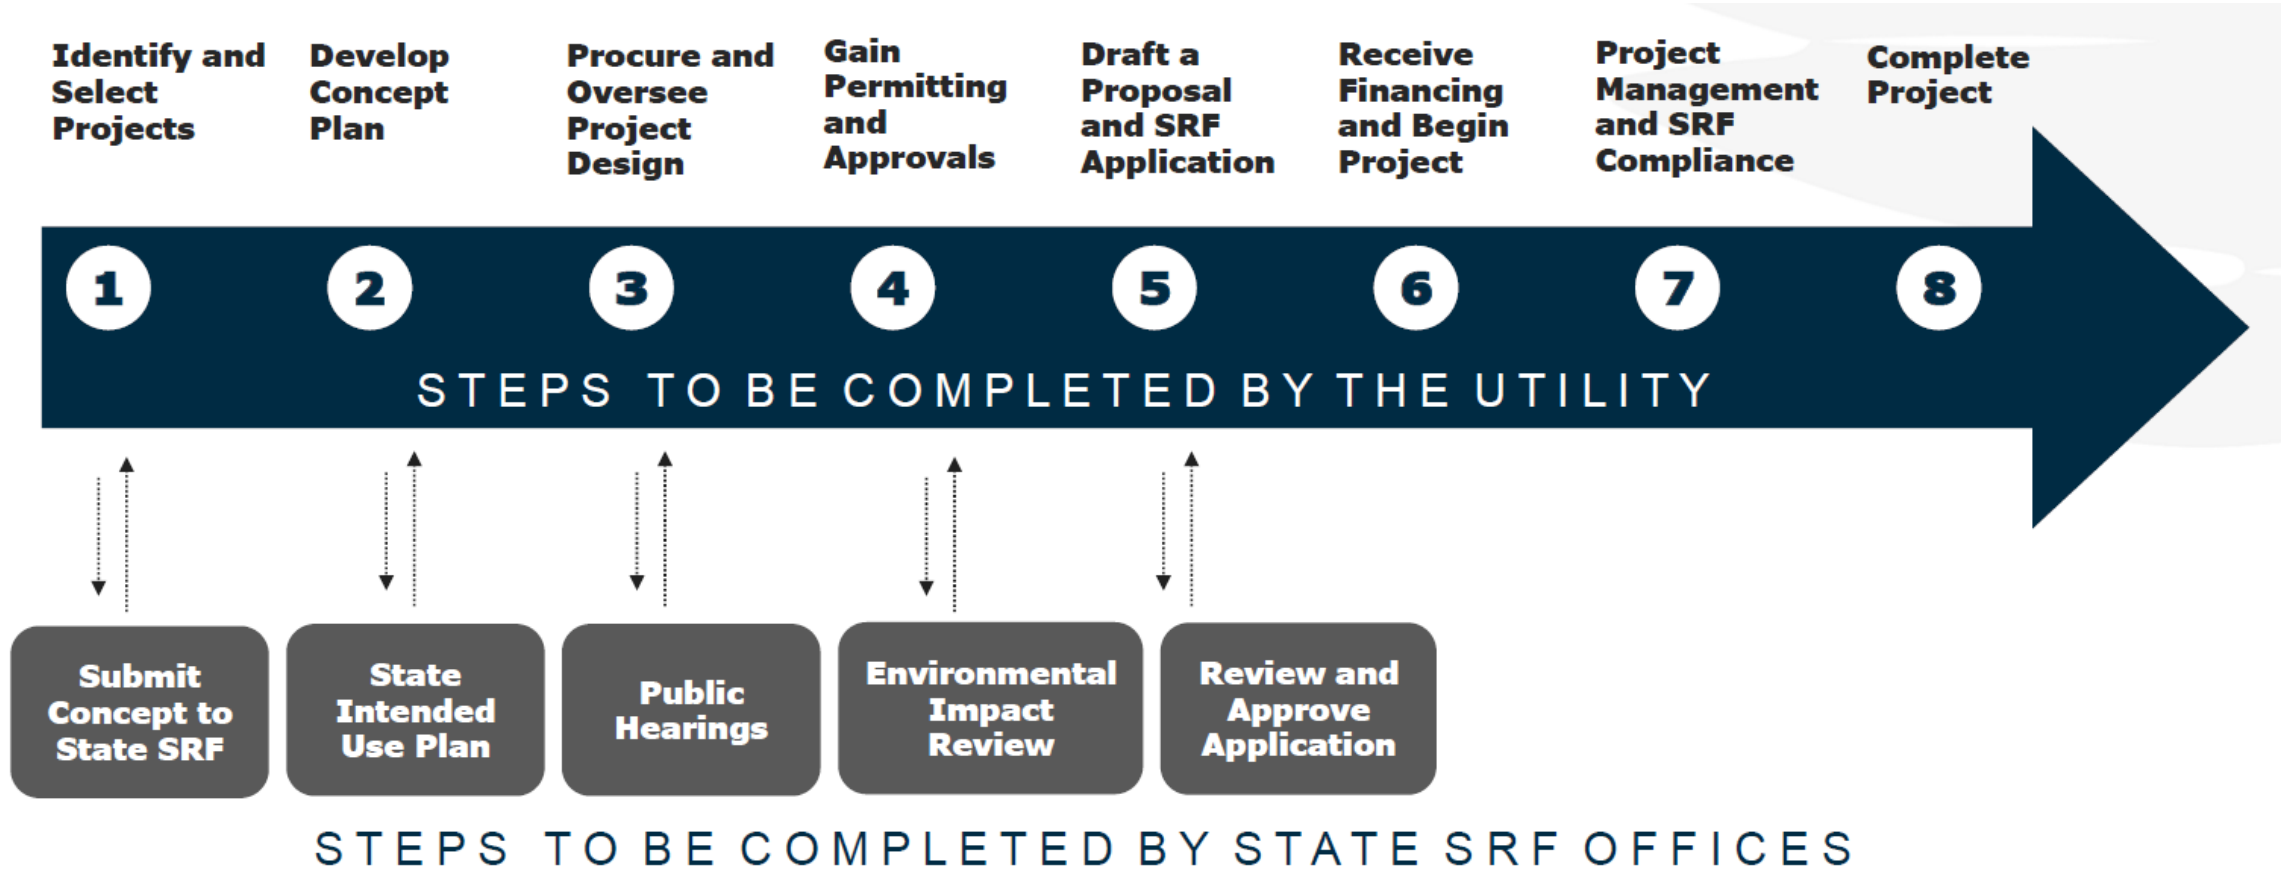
Identify and Select Projects

Develop Concept Plan

Procure and Oversee Project Design

Gain Permitting and Approvals

Draft a Proposal and SRF Application

Receive Financing and Begin Project

Project Management and SRF Compliance

Complete Project

1

2

3

4

5

6

7

8

STEPS TO BE COMPLETED BY THE UTILITY

Submit Concept to State SRF

State Intended Use Plan

Public Hearings

Environmental Impact Review

Review and Approve Application

STEPS TO BE COMPLETED BY STATE SRF OFFICES